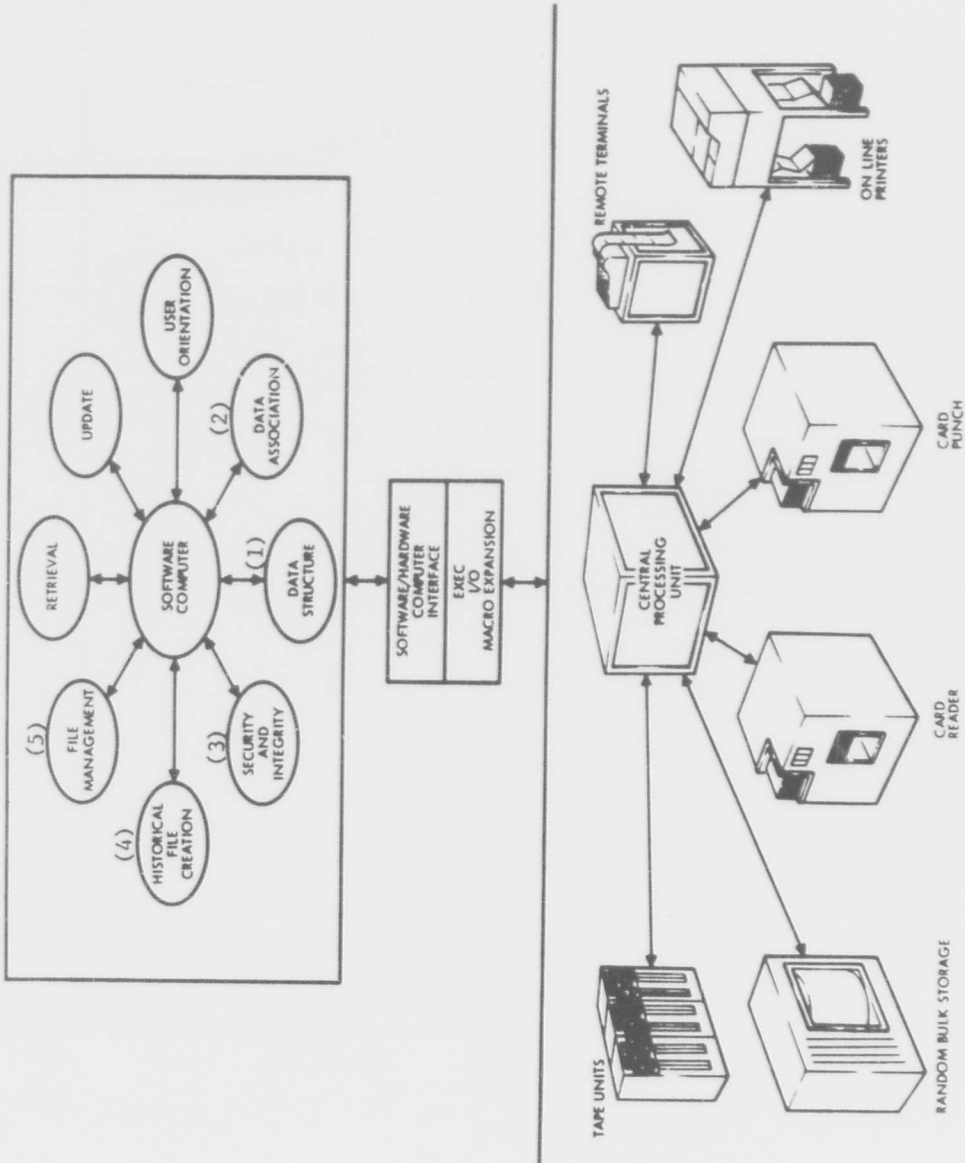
SOFTWARE COMPUTER

RETRIEVAL

UPDATE

USER ORIENTATION

(2) DATA ASSOCIATION

(1) DATA STRUCTURE

(3) SECURITY AND INTEGRITY

(4) HISTORICAL FILE CREATION

(5) FILE MANAGEMENT

SOFTWARE/HARDWARE COMPUTER INTERFACE

EXEC I/O MACRO EXPANSION

CENTRAL PROCESSING UNIT

REMOTE TERMINALS

ON LINE PRINTERS

CARD PUNCH

CARD READER

TAPE UNITS

RANDOM BULK STORAGE